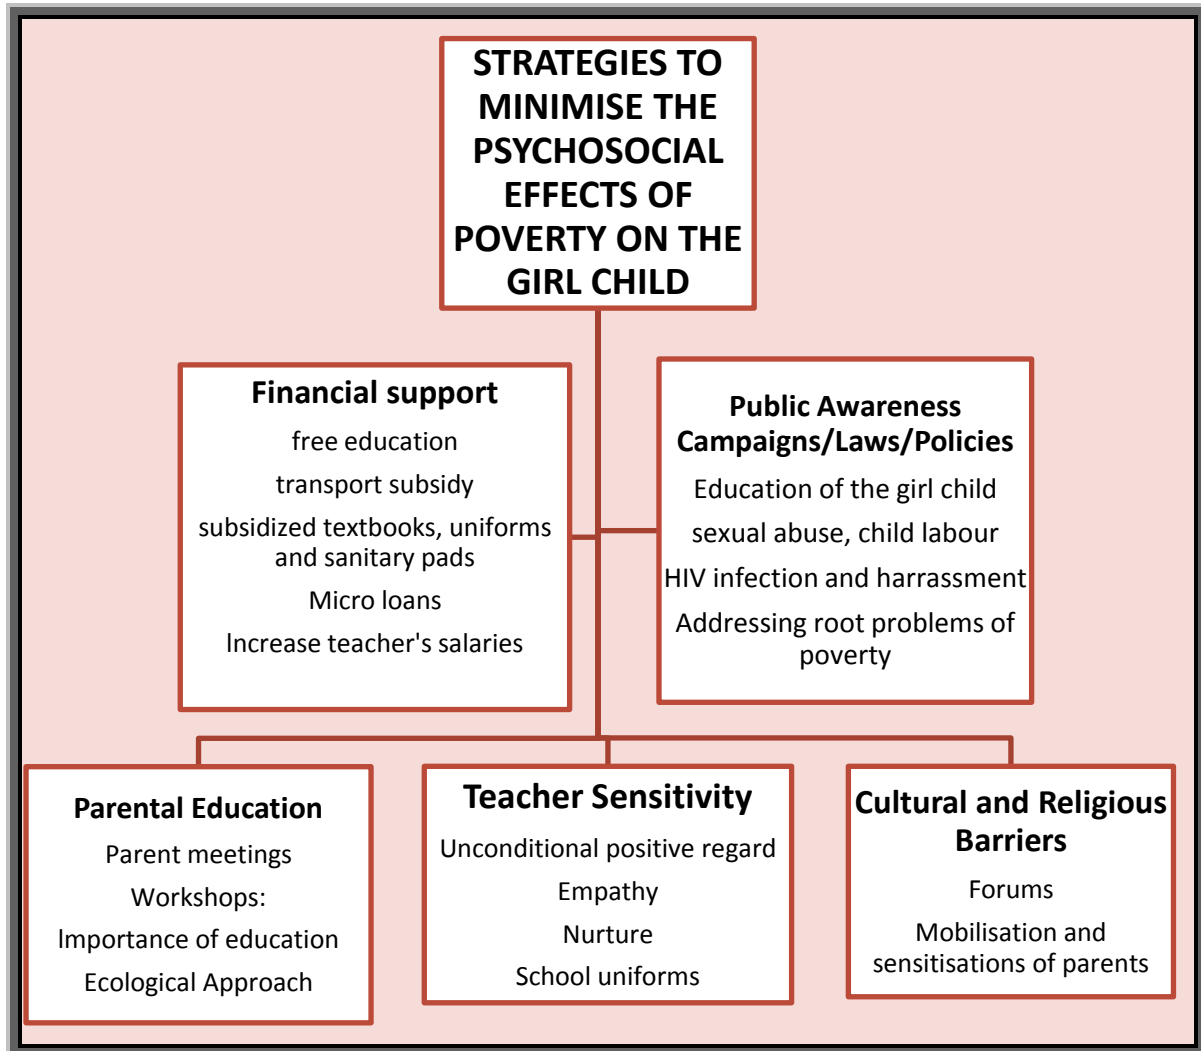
STRATEGIES TO MINIMISE THE PSYCHOSOCIAL EFFECTS OF POVERTY ON THE GIRL CHILD

Financial support
free education
transport subsidy
subsidized textbooks, uniforms and sanitary pads
Micro loans
Increase teacher's salaries

Public Awareness Campaigns/Laws/Policies
Education of the girl child
sexual abuse, child labour
HIV infection and harrassment
Addressing root problems of poverty

Parental Education
Parent meetings
Workshops:
Importance of education
Ecological Approach

Teacher Sensitivity
Unconditional positive regard
Empathy
Nurture
School uniforms

Cultural and Religious Barriers
Forums
Mobilisation and sensitisations of parents